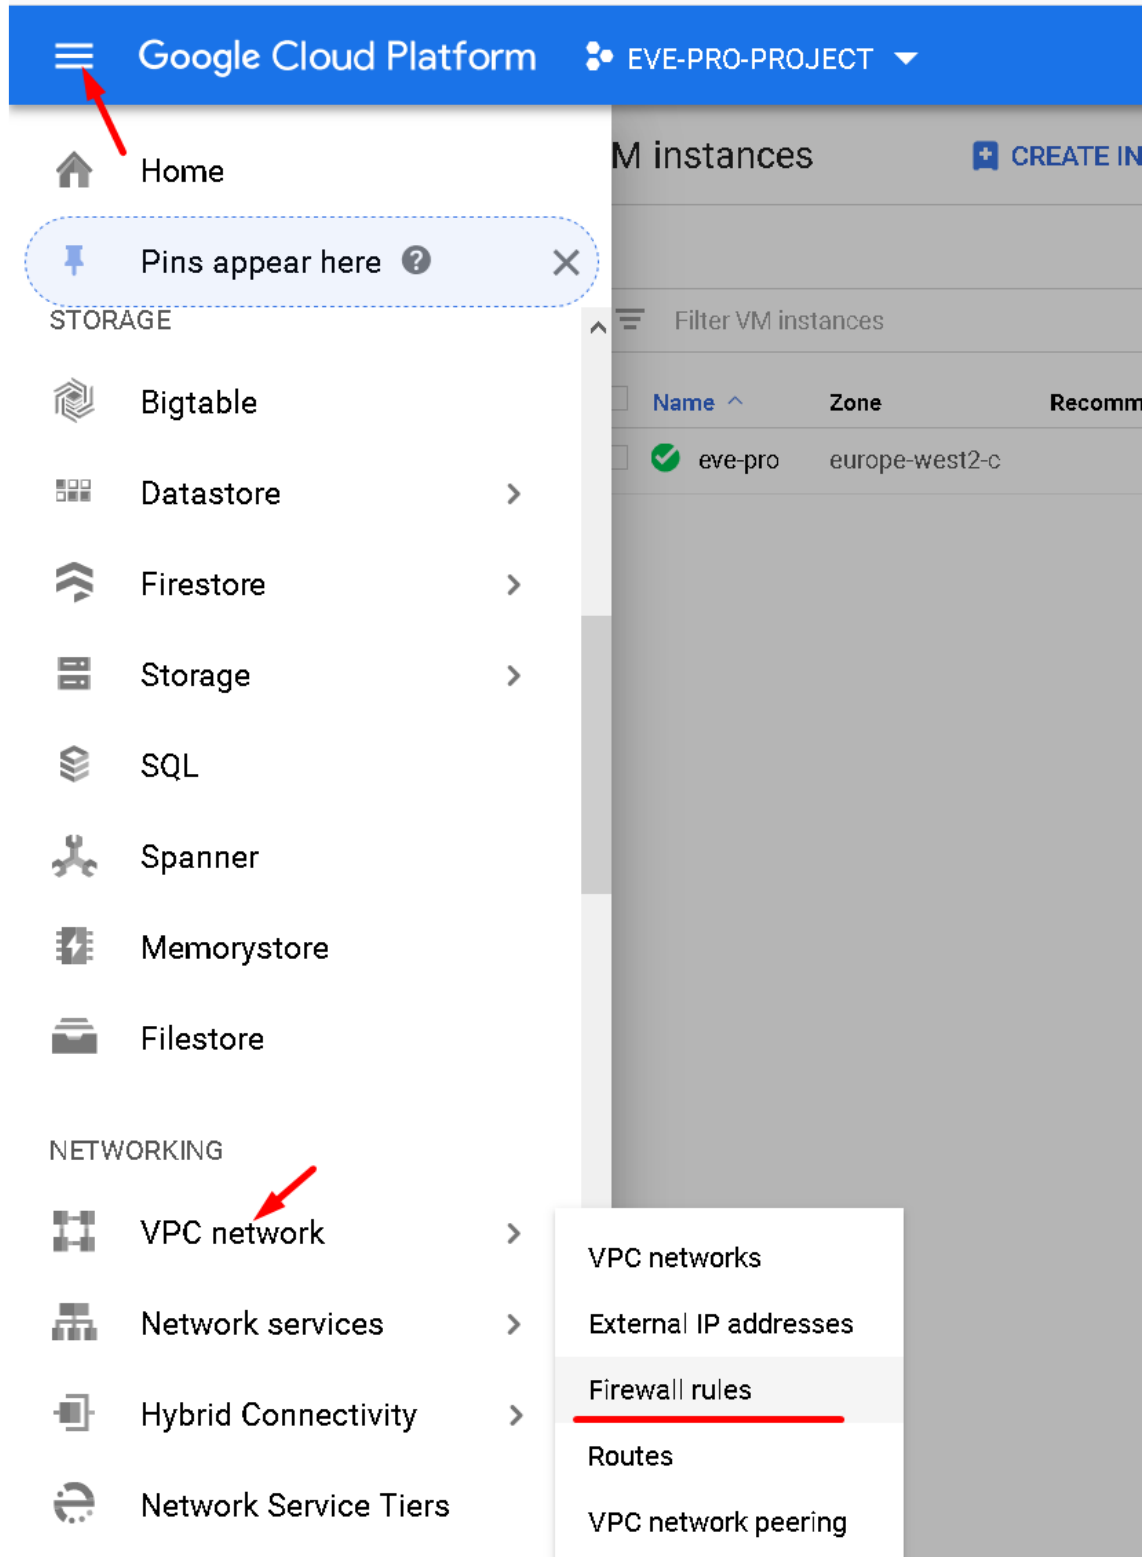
Google Cloud Platform EVE-PRO-PROJECT

Home

Pins appear here

STORAGE

Bigtable

Datastore

Firestore

Storage

SQL

Spanner

Memorystore

Filestore

NETWORKING

VPC network

Network services

Hybrid Connectivity

Network Service Tiers

M instances

CREATE IN

Filter VM instances

| Name | Zone | Recomm |
|---|---|---|
| eve-pro | europe-west2-c | |

VPC networks

External IP addresses

Firewall rules

Routes

VPC network peering